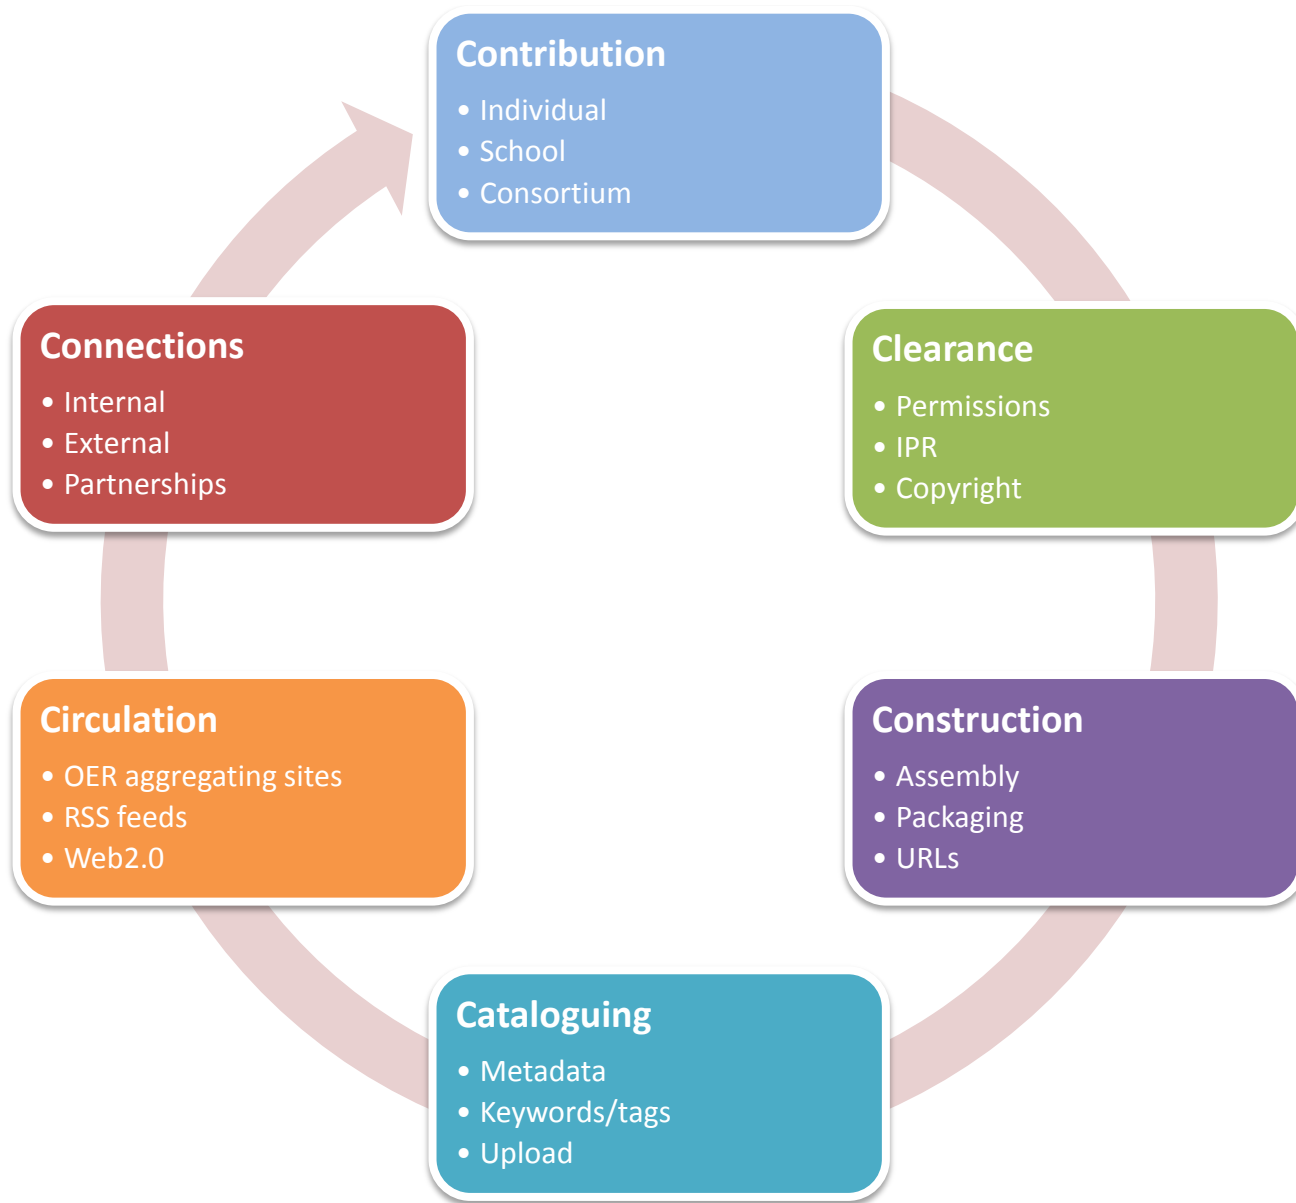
Contribution
• Individual
• School
• Consortium

Clearance
• Permissions
• IPR
• Copyright

Construction
• Assembly
• Packaging
• URLs

Cataloguing
• Metadata
• Keywords/tags
• Upload

Circulation
• OER aggregating sites
• RSS feeds
• Web2.0

Connections
• Internal
• External
• Partnerships